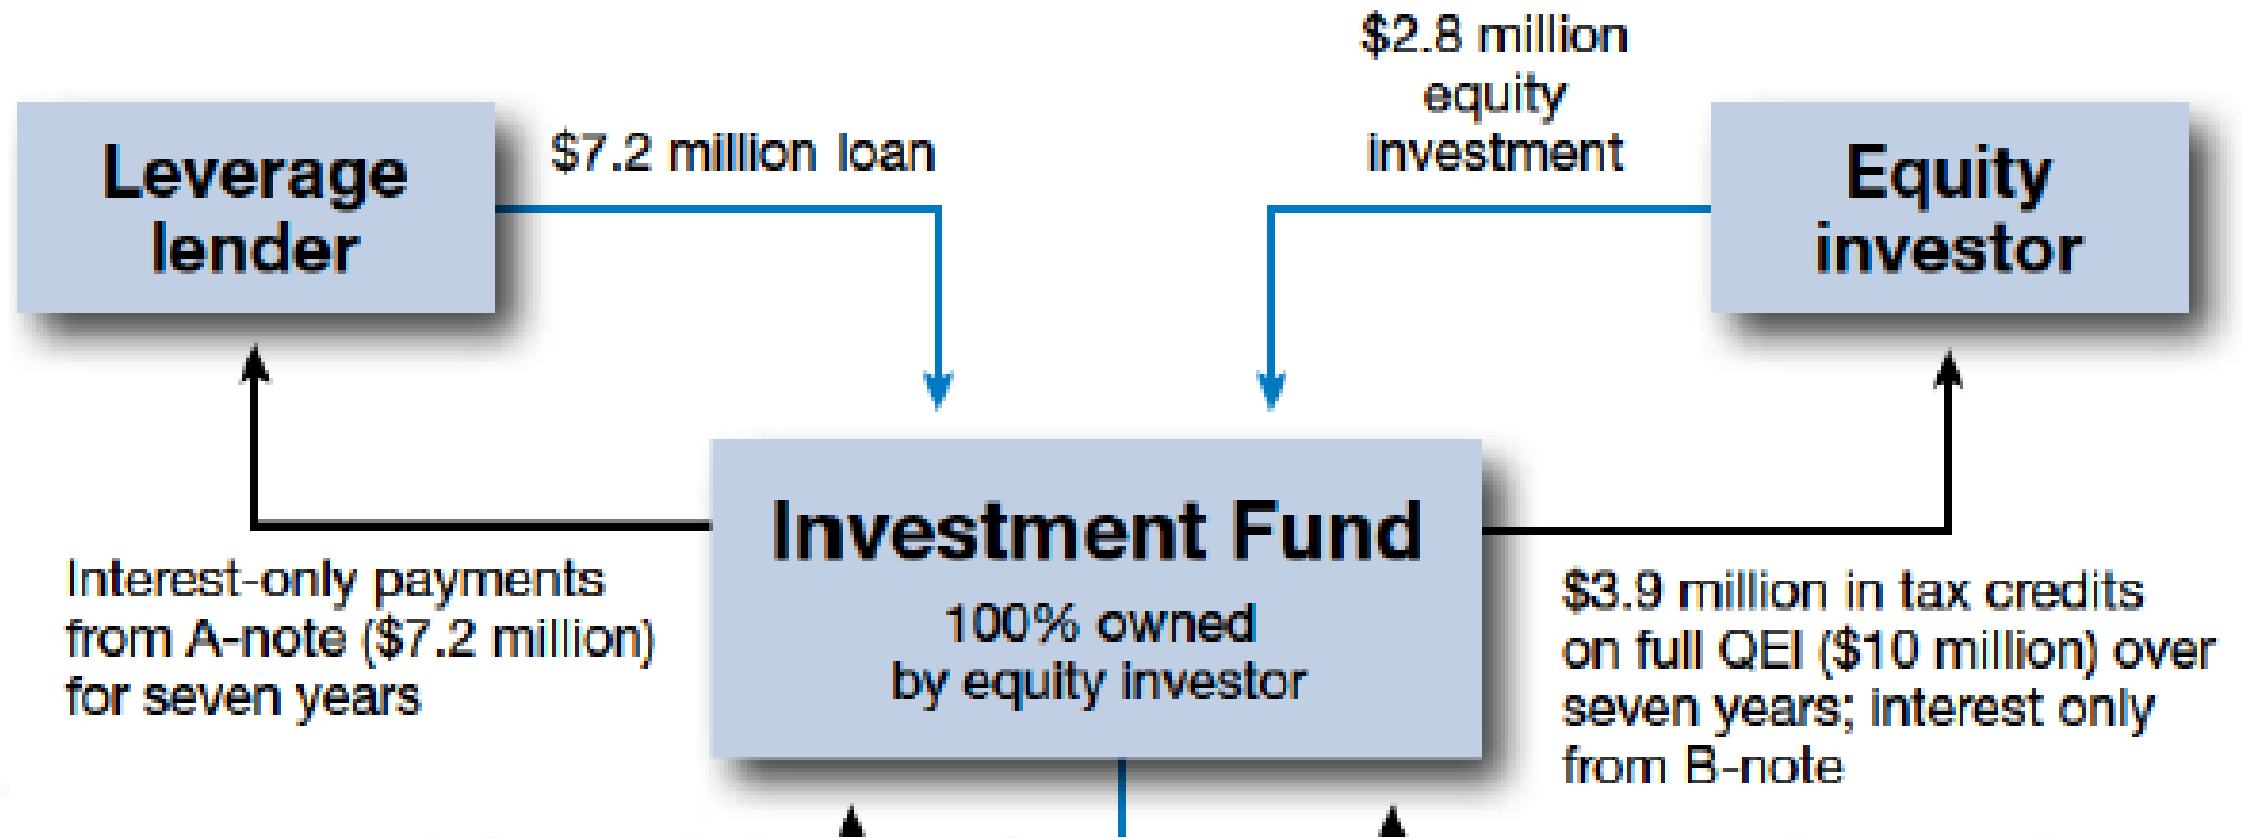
Leverage lender

$7.2 million loan

$2.8 million equity investment

Equity investor

Investment Fund

100% owned by equity investor

Interest-only payments from A-note ($7.2 million) for seven years

$3.9 million in tax credits on full QEI ($10 million) over seven years; interest only from B-note